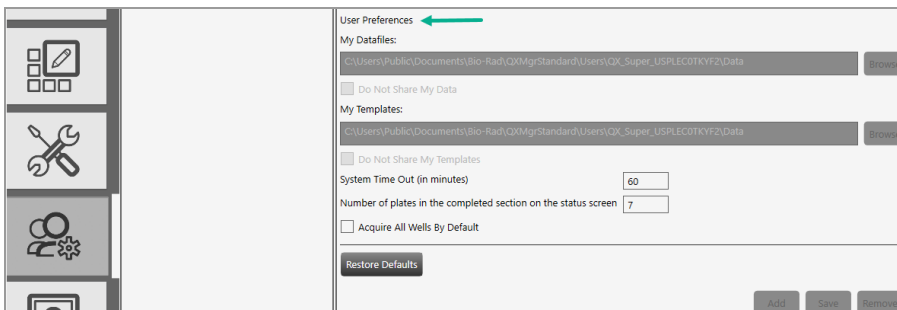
User Preferences

My Datafiles:

C:\Users\Public\Documents\Bio-Rad\QXMgrStandard\Users\QX_Super_USPLEC0TKYF2\Data

Browse

Do Not Share My Data

My Templates:

C:\Users\Public\Documents\Bio-Rad\QXMgrStandard\Users\QX_Super_USPLEC0TKYF2\Data

Browse

Do Not Share My Templates

System Time Out (in minutes) 60

Number of plates in the completed section on the status screen 7

Acquire All Wells By Default

Restore Defaults

Add Save Remove